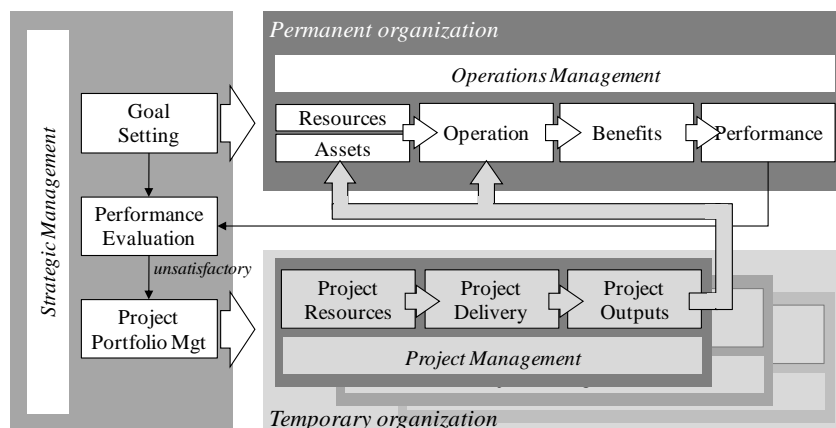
Strategic Management

Goal Setting

Performance Evaluation

unsatisfactory

Project Portfolio Mgt

Permanent organization

Operations Management

Resources

Assets

Operation

Benefits

Performance

Project Resources

Project Delivery

Project Outputs

Project Management

Temporary organization